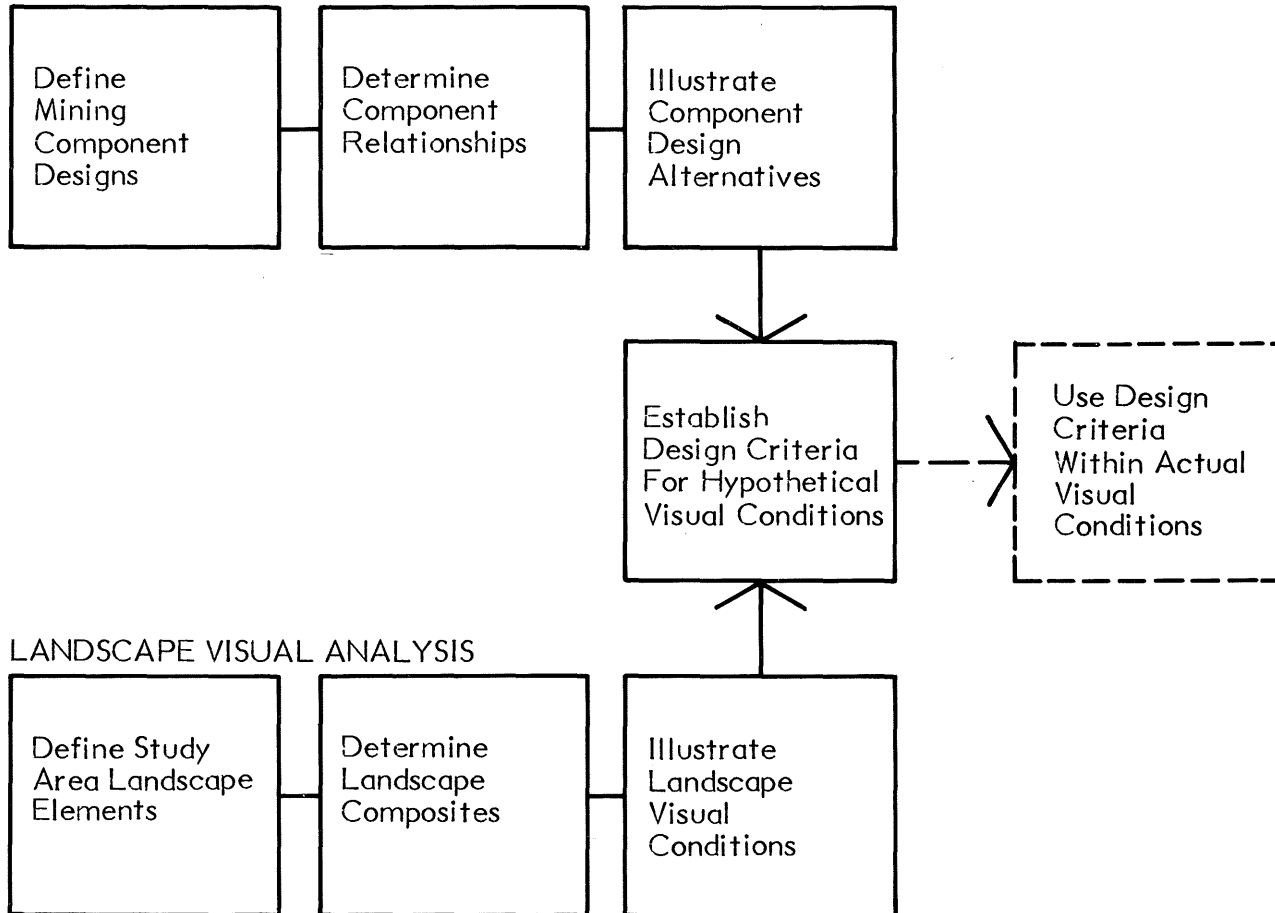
Define Mining Component Designs

Determine Component Relationships

Illustrate Component Design Alternatives

Establish Design Criteria For Hypothetical Visual Conditions

Use Design Criteria Within Actual Visual Conditions

LANDSCAPE VISUAL ANALYSIS

Define Study Area Landscape Elements

Determine Landscape Composites

Illustrate Landscape Visual Conditions